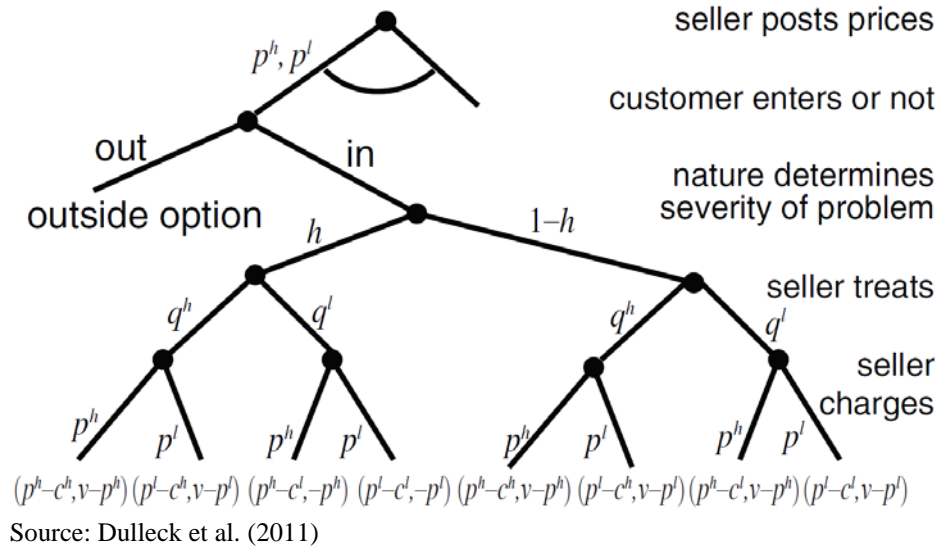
seller posts prices

$p^h, p^l$

customer enters or not

out

in

outside option

nature determines severity of problem

$h$

$1-h$

seller treats

$q^h$ $q^l$ $q^h$ $q^l$

seller charges

$p^h$ $p^l$ $p^h$ $p^l$ $p^h$ $p^l$ $p^h$ $p^l$

$(p^h-c^h, v-p^h)$ $(p^l-c^h, v-p^l)$ $(p^h-c^l, -p^h)$ $(p^l-c^l, -p^l)$ $(p^h-c^h, v-p^h)$ $(p^l-c^h, v-p^l)$ $(p^h-c^l, v-p^h)$ $(p^l-c^l, v-p^l)$

Source: Dulleck et al. (2011)